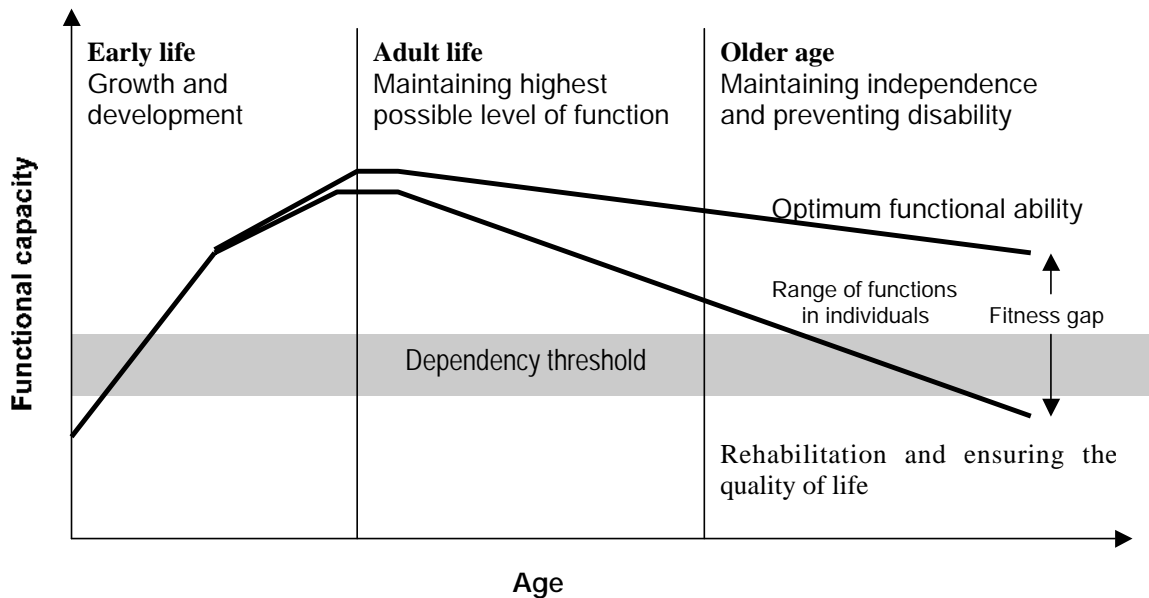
Early life
Growth and development

Adult life
Maintaining highest possible level of function

Older age
Maintaining independence and preventing disability

Functional capacity

Optimum functional ability

Range of functions in individuals

Fitness gap

Dependency threshold

Rehabilitation and ensuring the quality of life

Age